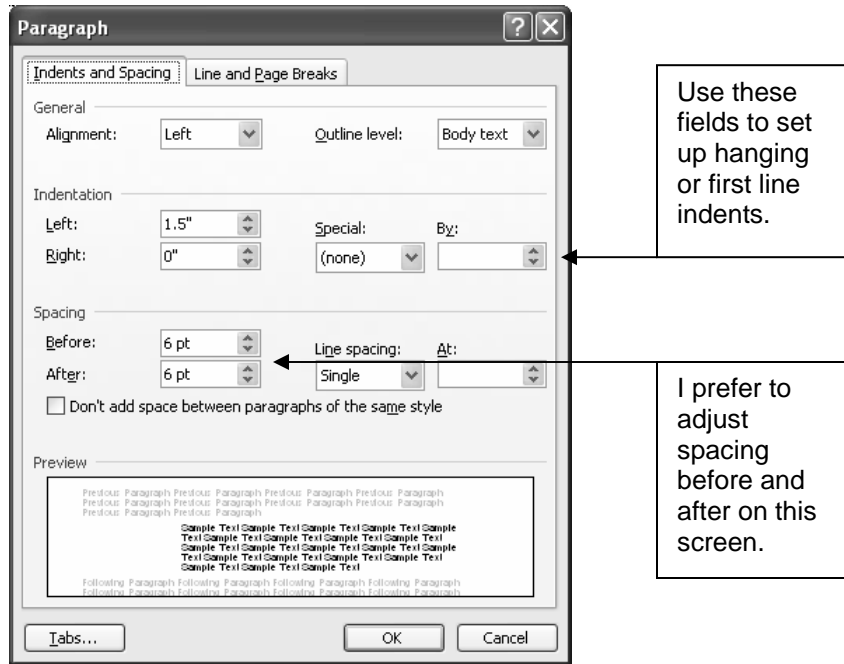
Paragraph

?

Indents and Spacing | Line and Page Breaks

General

Alignment: Left

Outline level: Body text

Indentation

Left: 1.5"

Right: 0"

Special: (none)

By:

Spacing

Before: 6 pt

After: 6 pt

Line spacing: Single

At:

Don't add space between paragraphs of the same style

Preview

Previous Paragraph Previous Paragraph Previous Paragraph Previous Paragraph Previous Paragraph Previous Paragraph Previous Paragraph Previous Paragraph Previous Paragraph Previous Paragraph

Sample Text Sample Text Sample Text Sample Text Sample Text Sample Text Sample Text Sample Text Sample Text Sample Text Sample Text Sample Text Sample Text Sample Text Sample Text Sample Text Sample Text Sample Text Sample Text Sample Text Sample Text Sample Text Sample Text

Following Paragraph Following Paragraph Following Paragraph Following Paragraph Following Paragraph Following Paragraph Following Paragraph Following Paragraph

Tabs...

OK

Cancel

Use these fields to set up hanging or first line indents.

I prefer to adjust spacing before and after on this screen.